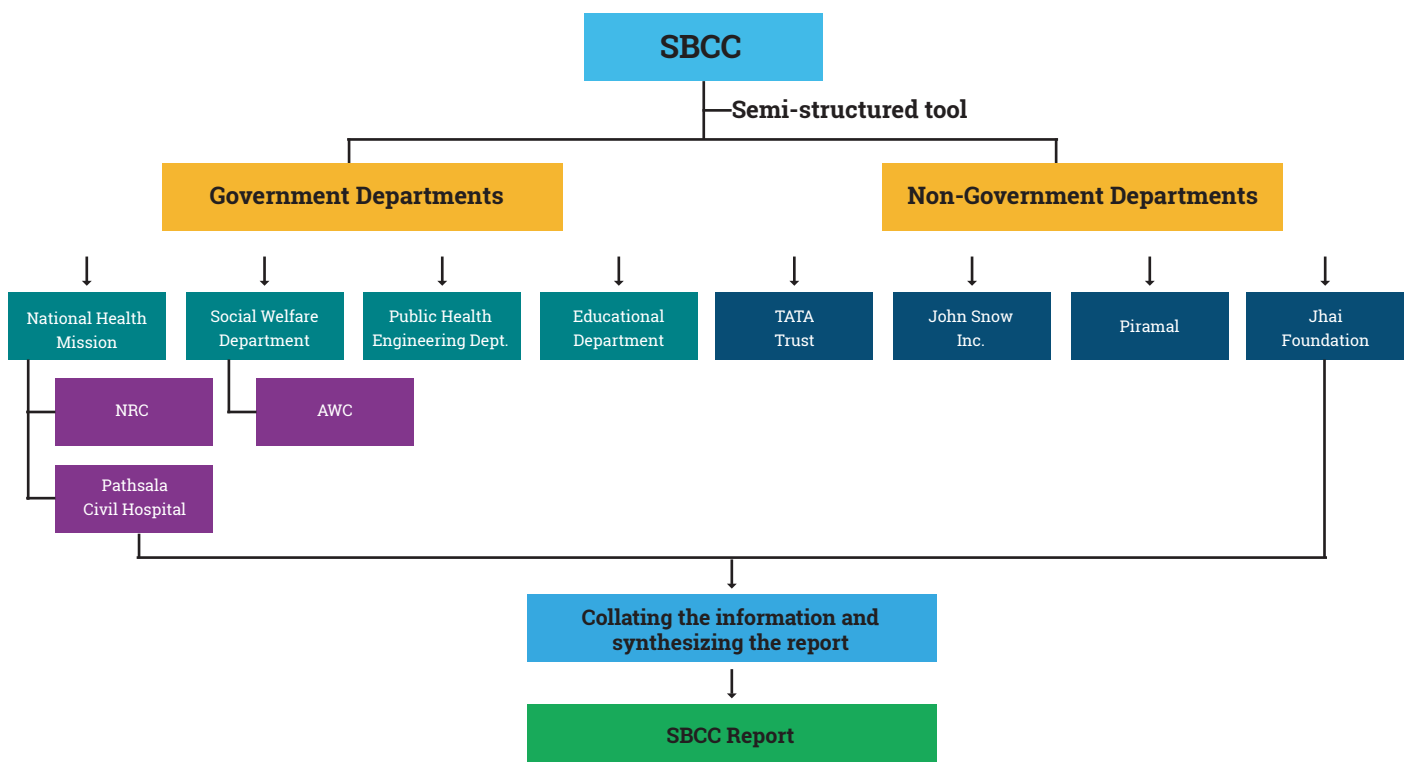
SBCC

Semi-structured tool

Government Departments

Non-Government Departments

National Health Mission

Social Welfare Department

Public Health Engineering Dept.

Educational Department

TATA Trust

John Snow Inc.

Piramal

Jhai Foundation

NRC

AWC

Pathsala Civil Hospital

Collating the information and synthesizing the report

SBCC Report